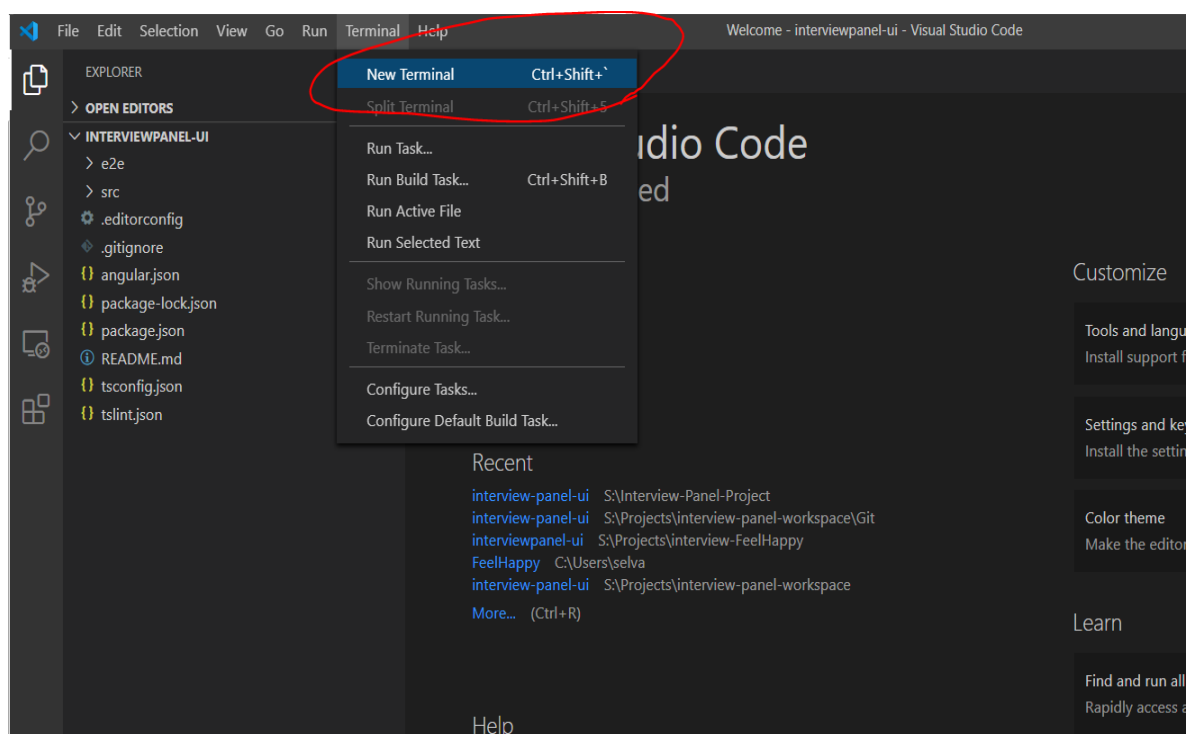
File Edit Selection View Go Run Terminal Help

Welcome - interviewpanel-ui - Visual Studio Code

EXPLORER

OPEN EDITORS

INTERVIEWPANEL-UI

e2e

src

.editorconfig

.gitignore

angular.json

package-lock.json

package.json

README.md

tsconfig.json

tslint.json

New Terminal Ctrl+Shift+`

Split Terminal Ctrl+Shift+5

Run Task...

Run Build Task... Ctrl+Shift+B

Run Active File

Run Selected Text

Show Running Tasks...

Restart Running Task...

Terminate Task...

Configure Tasks...

Configure Default Build Task...

udio Code

ed

Customize

Tools and langu

Install support f

Settings and ke

Install the settin

Color theme

Make the editor

Recent

interview-panel-ui S:\Interview-Panel-Project

interview-panel-ui S:\Projects\interview-panel-workspace\Git

interviewpanel-ui S:\Projects\interview-FeelHappy

FeelHappy C:\Users\selva

interview-panel-ui S:\Projects\interview-panel-workspace

More... (Ctrl+R)

Learn

Find and run all

Rapidly access a

Help